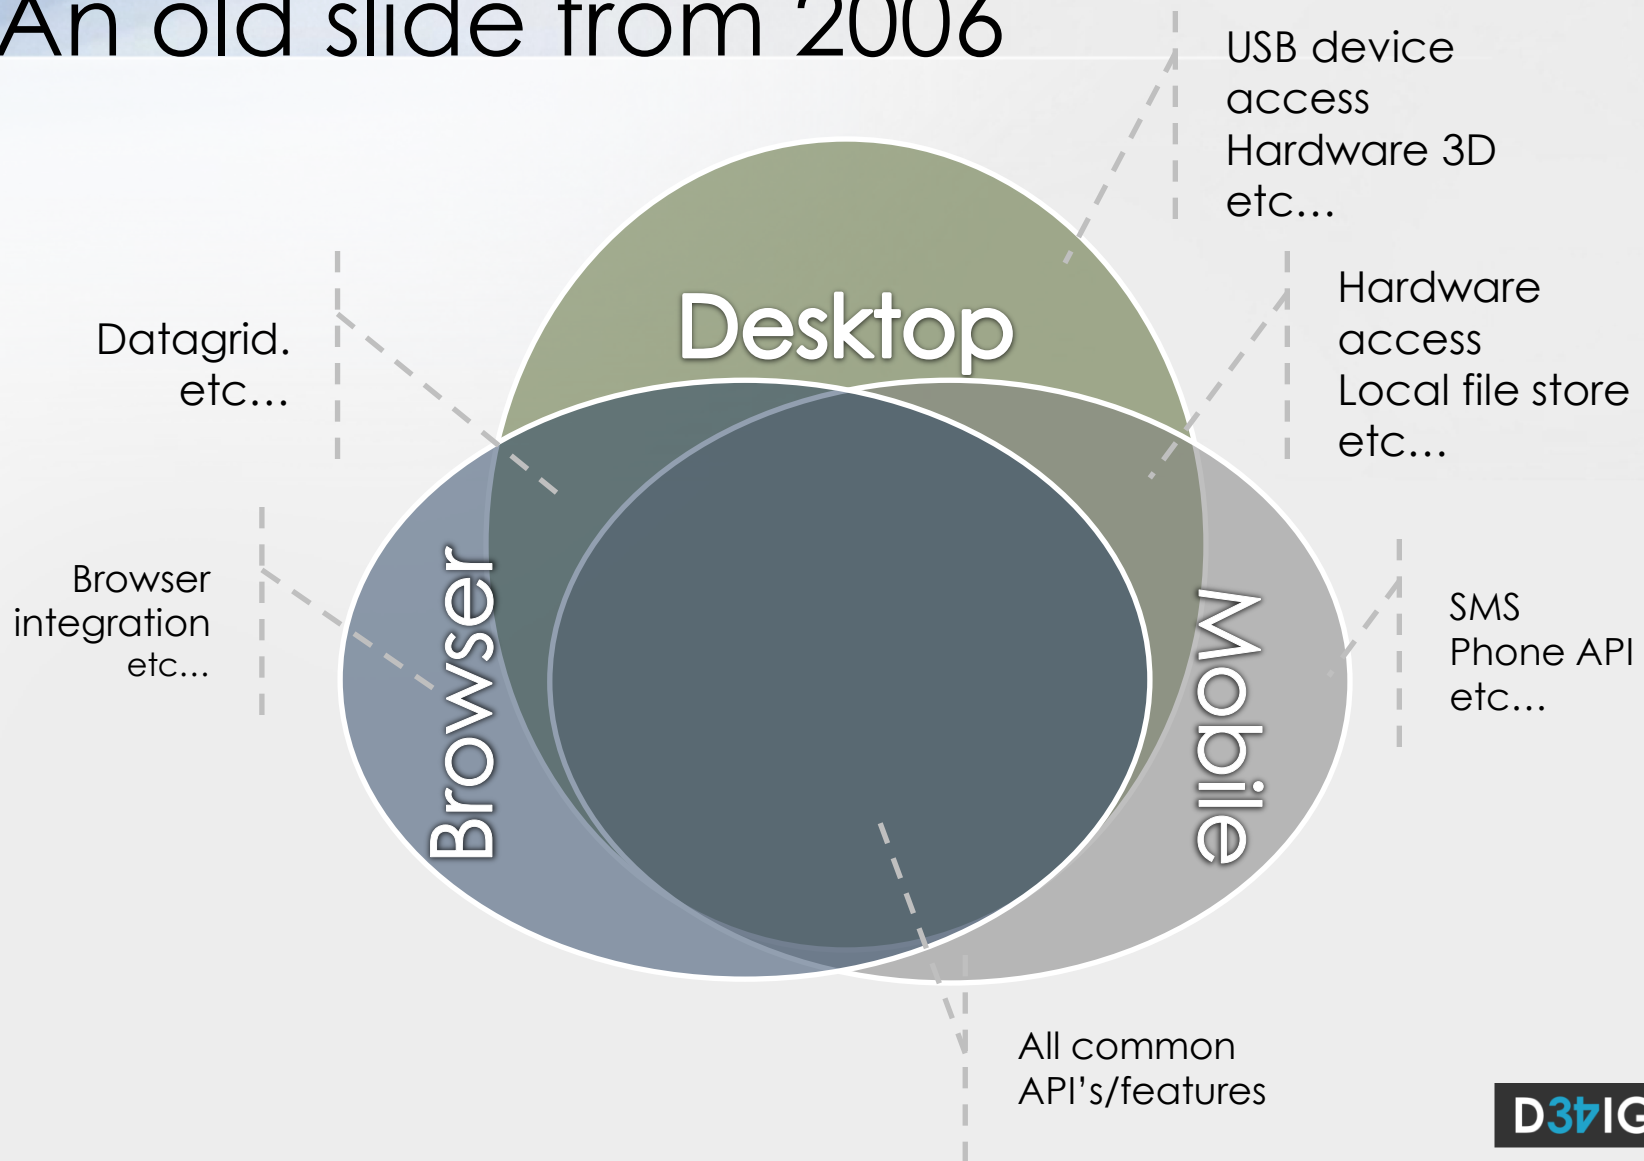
An old slide from 2006

USB device access
Hardware 3D
etc…

Hardware access
Local file store
etc…

Datagrid.
etc…

Desktop

Browser integration
etc…

Browser

Mobile

SMS
Phone API
etc…

All common API's/features

D3VIG